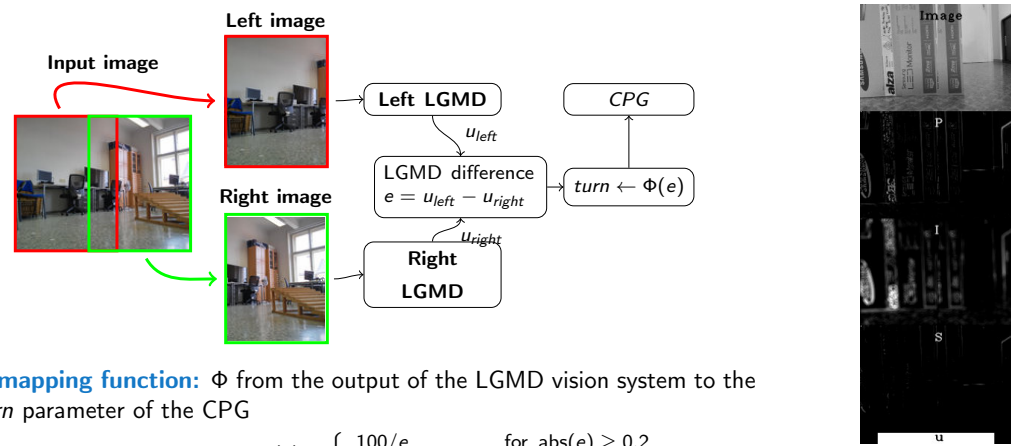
Left image

Input image

Left LGMD

CPG

$u_{left}$

LGMD difference
$e = u_{left} - u_{right}$

$turn \leftarrow \Phi(e)$

Right image

$u_{right}$

Right LGMD

mapping function: $\Phi$ from the output of the LGMD vision system to the
rn parameter of the CPG

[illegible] $100/e$ for abs$(e) \geq 0.2$

Image

P

I

S

u